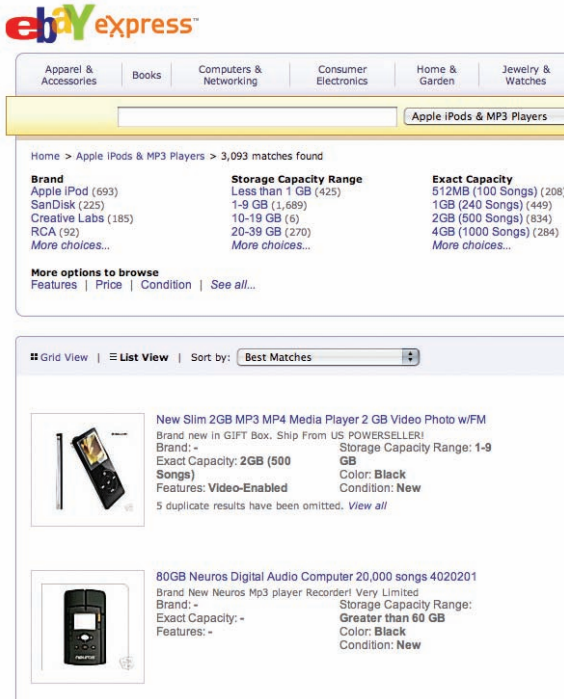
ebay express™

Apparel & Accessories | Books | Computers & Networking | Consumer Electronics | Home & Garden | Jewelry & Watches

Apple iPods & MP3 Players

Home > Apple iPods & MP3 Players > 3,093 matches found

Brand
Apple iPod (693)
SanDisk (225)
Creative Labs (185)
RCA (92)
More choices...

Storage Capacity Range
Less than 1 GB (425)
1-9 GB (1,689)
10-19 GB (6)
20-39 GB (270)
More choices...

Exact Capacity
512MB (100 Songs) (208)
1GB (240 Songs) (449)
2GB (500 Songs) (834)
4GB (1000 Songs) (284)
More choices...

More options to browse
Features | Price | Condition | See all...

Grid View | List View | Sort by: Best Matches

New Slim 2GB MP3 MP4 Media Player 2 GB Video Photo w/FM
Brand new in GIFT Box. Ship From US POWERSELLER!
Brand: -
Exact Capacity: 2GB (500 Songs)
Features: Video-Enabled
Storage Capacity Range: 1-9 GB
Color: Black
Condition: New
5 duplicate results have been omitted. View all

80GB Neuros Digital Audio Computer 20,000 songs 4020201
Brand New Neuros Mp3 player Recorder! Very Limited
Brand: -
Exact Capacity: -
Features: -
Storage Capacity Range: Greater than 60 GB
Color: Black
Condition: New